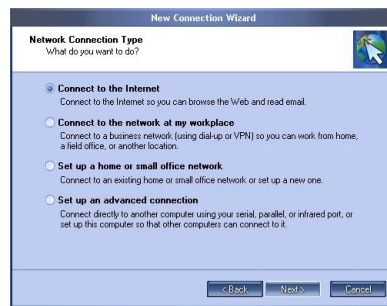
New Connection Wizard

Network Connection Type
What do you want to do?

Connect to the Internet
Connect to the Internet so you can browse the Web and read email.

Connect to the network at my workplace
Connect to a business network (using dial-up or VPN) so you can work from home, a field office, or another location.

Set up a home or small office network
Connect to an existing home or small office network or set up a new one.

Set up an advanced connection
Connect directly to another computer using your serial, parallel, or infrared port, or set up this computer so that other computers can connect to it.

< Back Next > Cancel